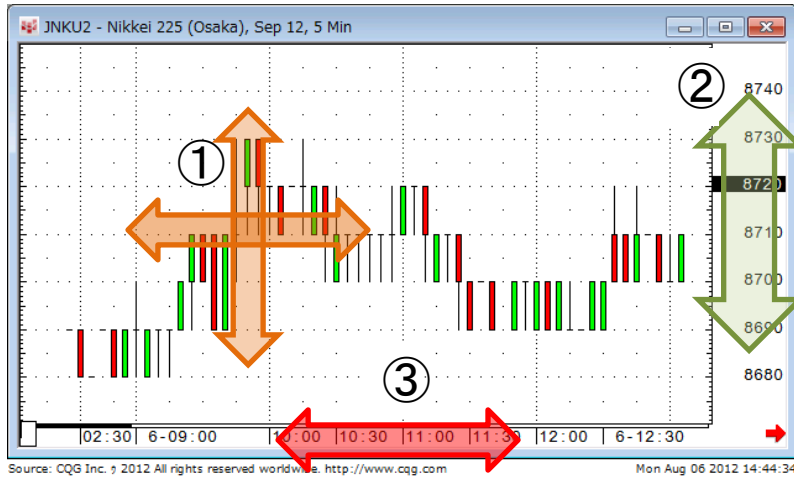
JNKU2 - Nikkei 225 (Osaka), Sep 12, 5 Min

①

②

③

8740
8730
8720
8710
8700
8690
8680

02:30 | 6-09:00 | 10:00 | 10:30 | 11:00 | 11:30 | 12:00 | 6-12:30

Source: CQG Inc. © 2012 All rights reserved worldwide. http://www.cqg.com

Mon Aug 06 2012 14:44:34